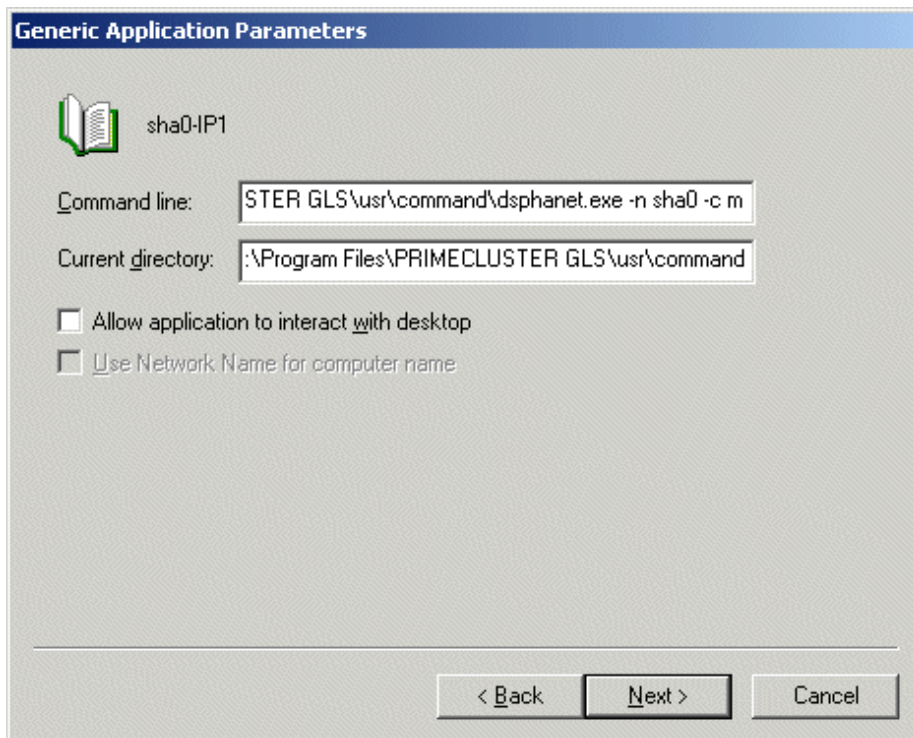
Generic Application Parameters

sha0-IP1

Command line: STER GLS\usr\command\dsphanet.exe -n sha0 -c m

Current directory: :\Program Files\PRIMECLUSTER GLS\usr\command

Allow application to interact with desktop

Use Network Name for computer name

< Back
Next >
Cancel